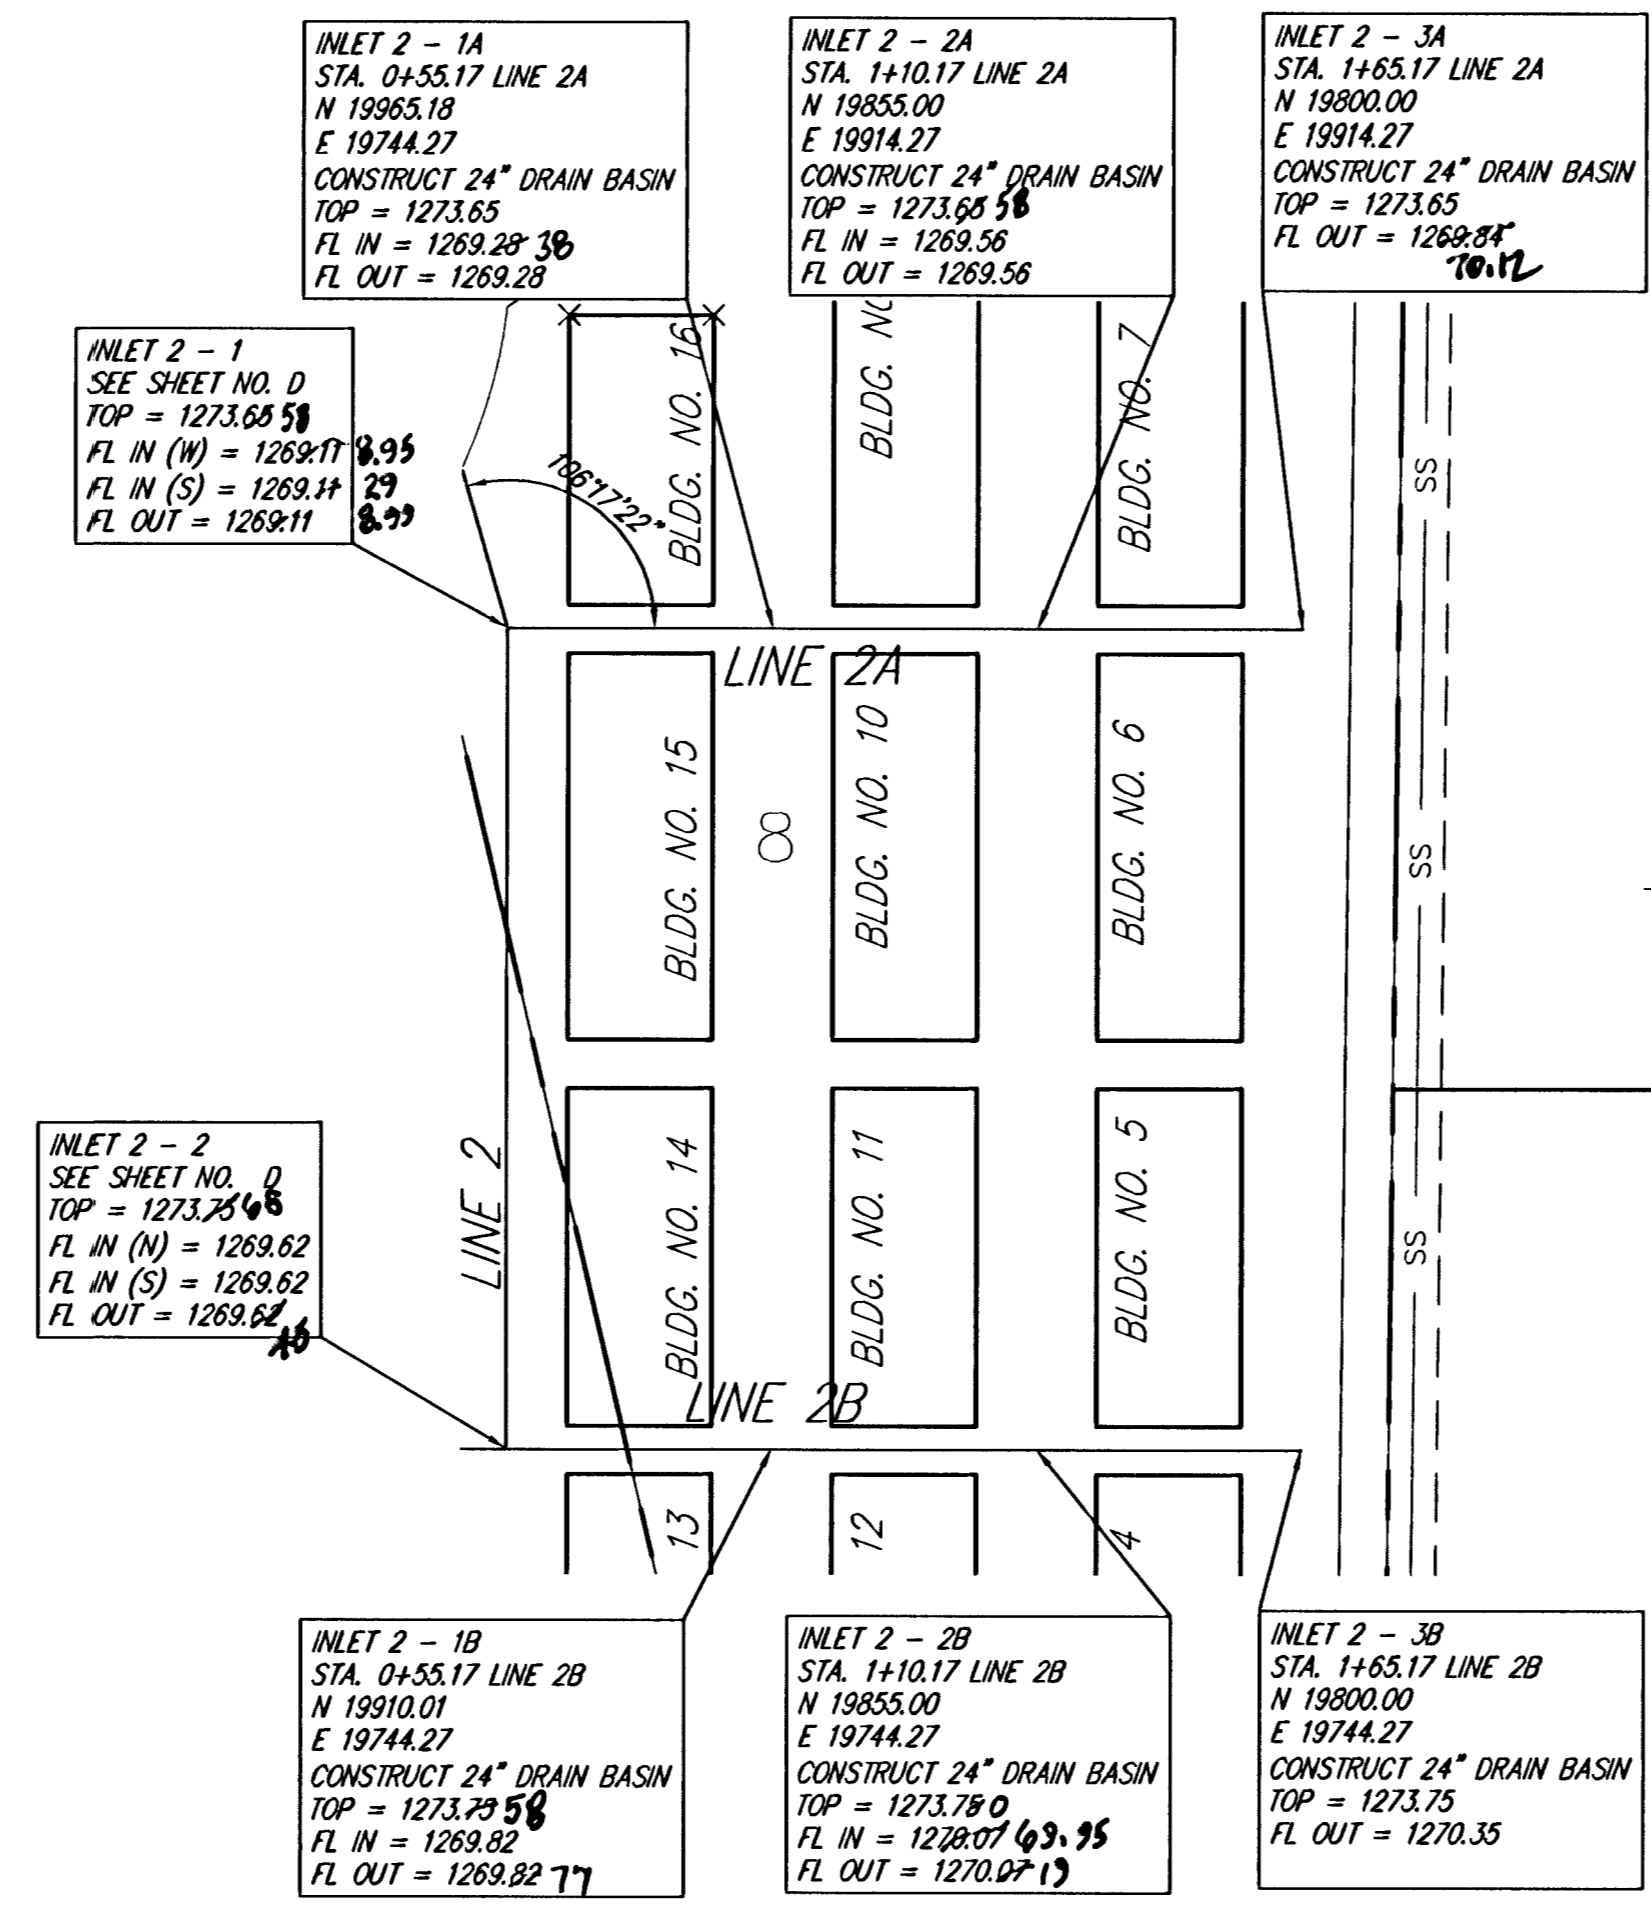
INLET 2 – 1A
STA. 0+55.17 LINE 2A
N 19965.18
E 19744.27
CONSTRUCT 24" DRAIN BASIN
TOP = 1273.65
FL IN = 1269.28 38
FL OUT = 1269.28

INLET 2 – 2A
STA. 1+10.17 LINE 2A
N 19855.00
E 19914.27
CONSTRUCT 24" DRAIN BASIN
TOP = 1273.65 58
FL IN = 1269.56
FL OUT = 1269.56

INLET 2 – 3A
STA. 1+65.17 LINE 2A
N 19800.00
E 19914.27
CONSTRUCT 24" DRAIN BASIN
TOP = 1273.65
FL OUT = 1269.84
70.12

INLET 2 – 1
SEE SHEET NO. D
TOP = 1273.65 58
FL IN (W) = 1269.11 8.95
FL IN (S) = 1269.11 29
FL OUT = 1269.11 8.99

106°17'22"

BLDG. NO. 16
BLDG. NO
BLDG. NO. 7
SS
LINE 2A
BLDG. NO. 15
BLDG. NO. 10
BLDG. NO. 6
8
SS

INLET 2 – 2
SEE SHEET NO. D
TOP = 1273.75 68
FL IN (N) = 1269.62
FL IN (S) = 1269.62
FL OUT = 1269.62 46

LINE 2
BLDG. NO. 14
BLDG. NO. 11
BLDG. NO. 5
SS
LINE 2B
13
12
4

INLET 2 – 1B
STA. 0+55.17 LINE 2B
N 19910.01
E 19744.27
CONSTRUCT 24" DRAIN BASIN
TOP = 1273.75 58
FL IN = 1269.82
FL OUT = 1269.82 77

INLET 2 – 2B
STA. 1+10.17 LINE 2B
N 19855.00
E 19744.27
CONSTRUCT 24" DRAIN BASIN
TOP = 1273.75 0
FL IN = 1270.07 69.95
FL OUT = 1270.07 19

INLET 2 – 3B
STA. 1+65.17 LINE 2B
N 19800.00
E 19744.27
CONSTRUCT 24" DRAIN BASIN
TOP = 1273.75
FL OUT = 1270.35